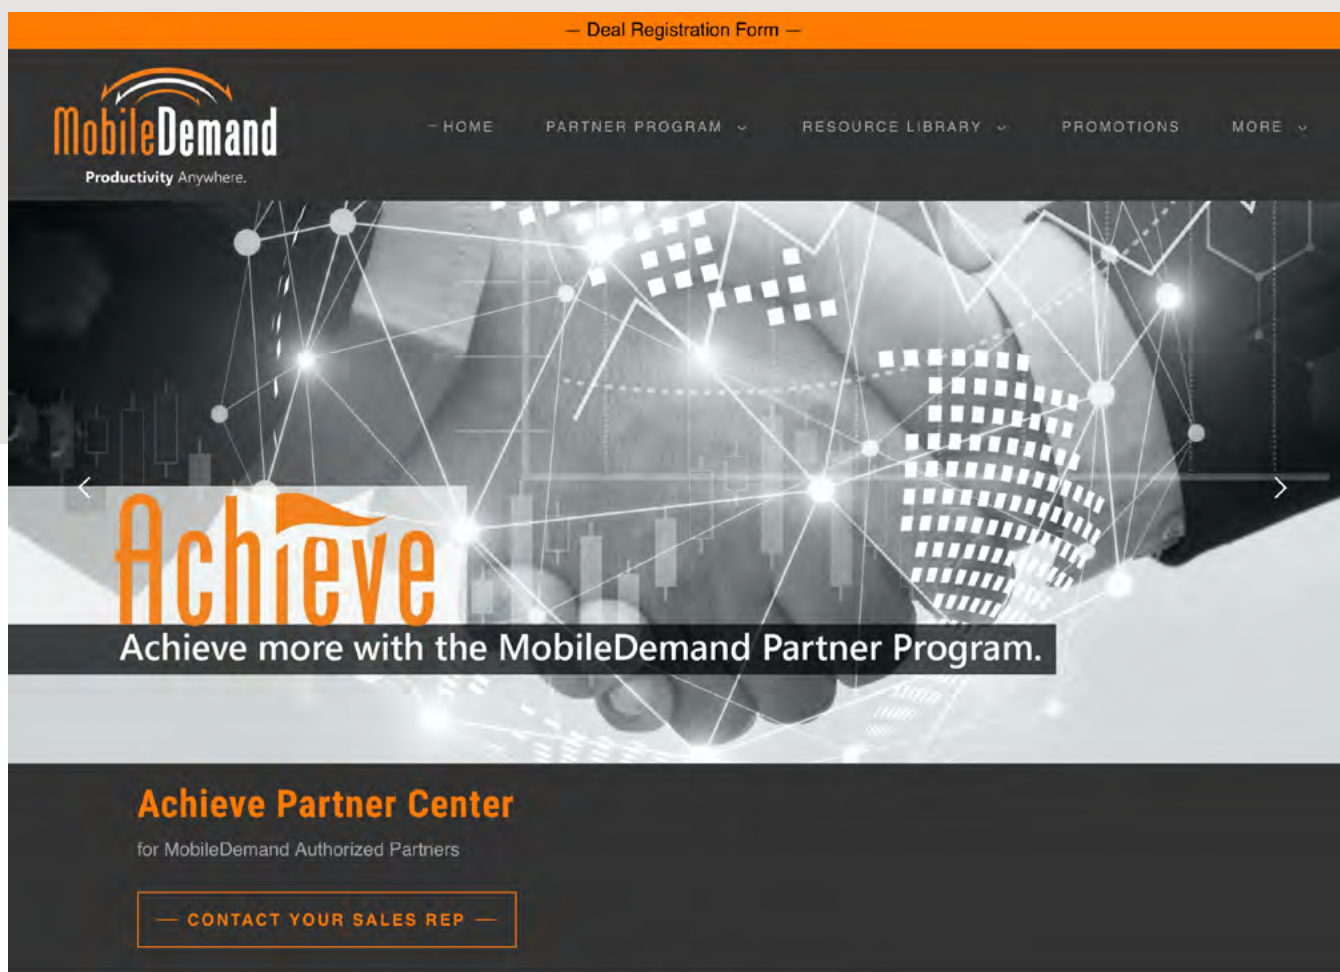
— Deal Registration Form —

MobileDemand
Productivity Anywhere.

– HOME
PARTNER PROGRAM
RESOURCE LIBRARY
PROMOTIONS
MORE

Achieve
Achieve more with the MobileDemand Partner Program.

Achieve Partner Center
for MobileDemand Authorized Partners

— CONTACT YOUR SALES REP —